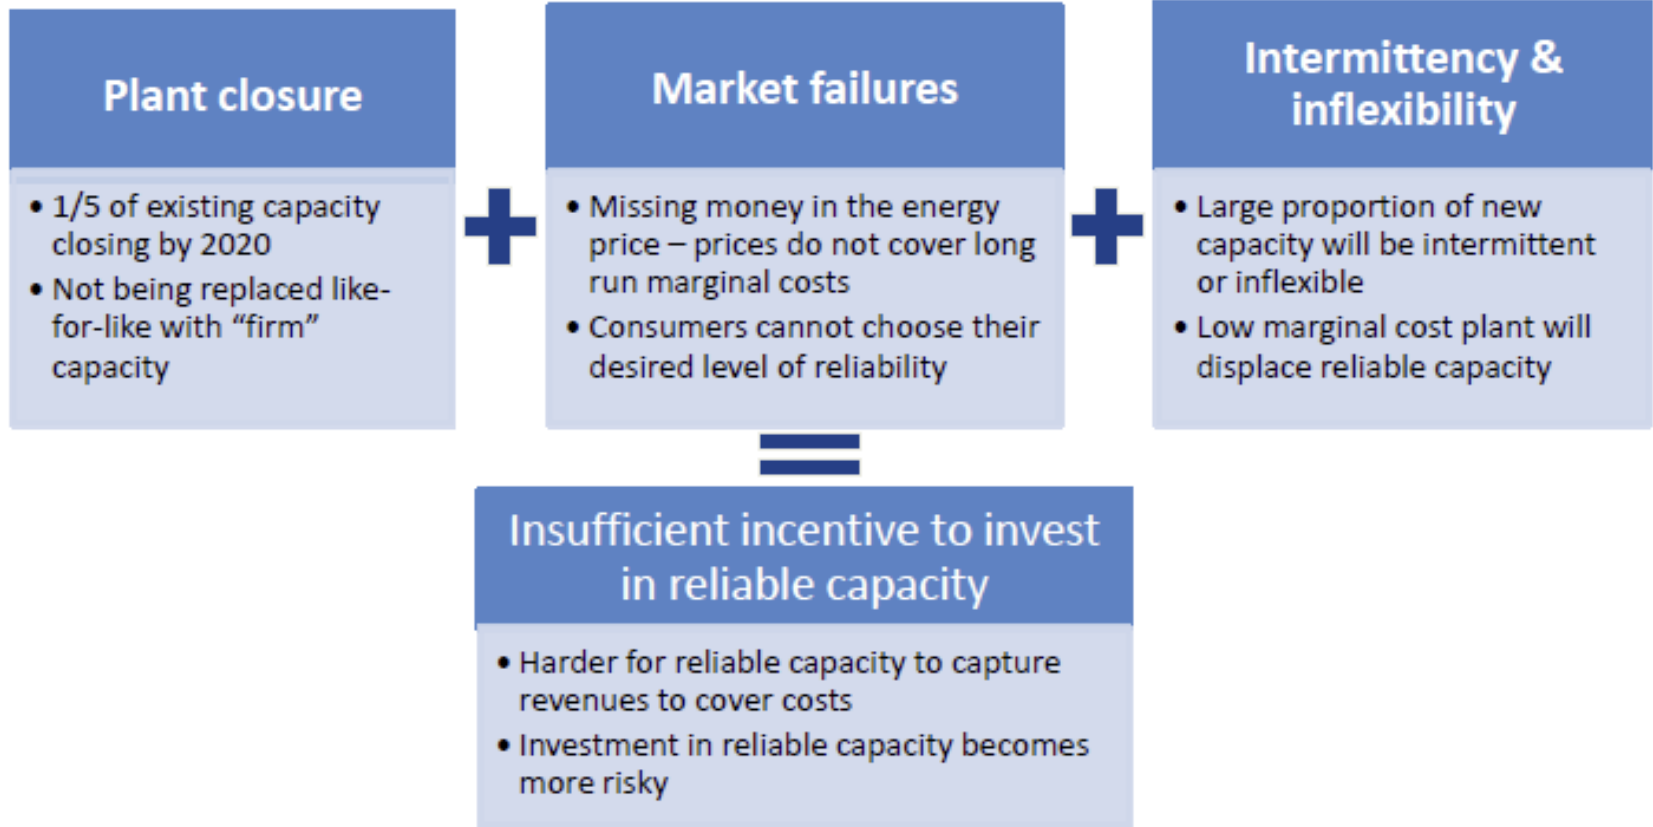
Plant closure

• 1/5 of existing capacity closing by 2020
• Not being replaced like-for-like with "firm" capacity

Market failures

• Missing money in the energy price – prices do not cover long run marginal costs
• Consumers cannot choose their desired level of reliability

Intermittency & inflexibility

• Large proportion of new capacity will be intermittent or inflexible
• Low marginal cost plant will displace reliable capacity

Insufficient incentive to invest in reliable capacity

• Harder for reliable capacity to capture revenues to cover costs
• Investment in reliable capacity becomes more risky